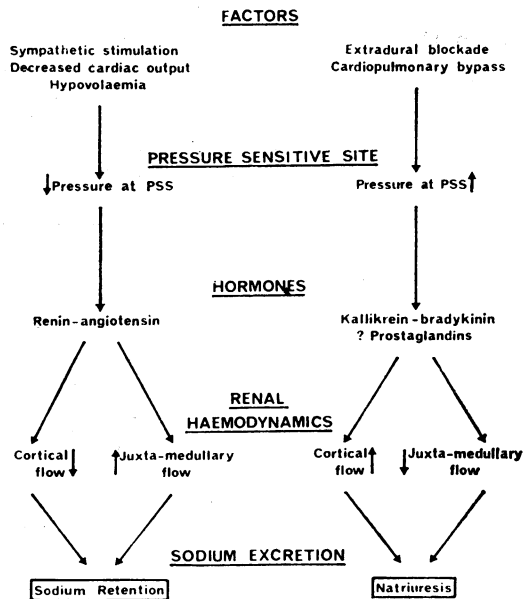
FACTORS

Sympathetic stimulation
Decreased cardiac output
Hypovolaemia

Extradural blockade
Cardiopulmonary bypass

PRESSURE SENSITIVE SITE

↓Pressure at PSS

Pressure at PSS↑

HORMONES

Renin-angiotensin

Kallikrein-bradykinin
? Prostaglandins

RENAL HAEMODYNAMICS

Cortical flow↓

↑Juxta-medullary flow

Cortical flow↑

↓Juxta-medullary flow

SODIUM EXCRETION

Sodium Retention

Natriuresis